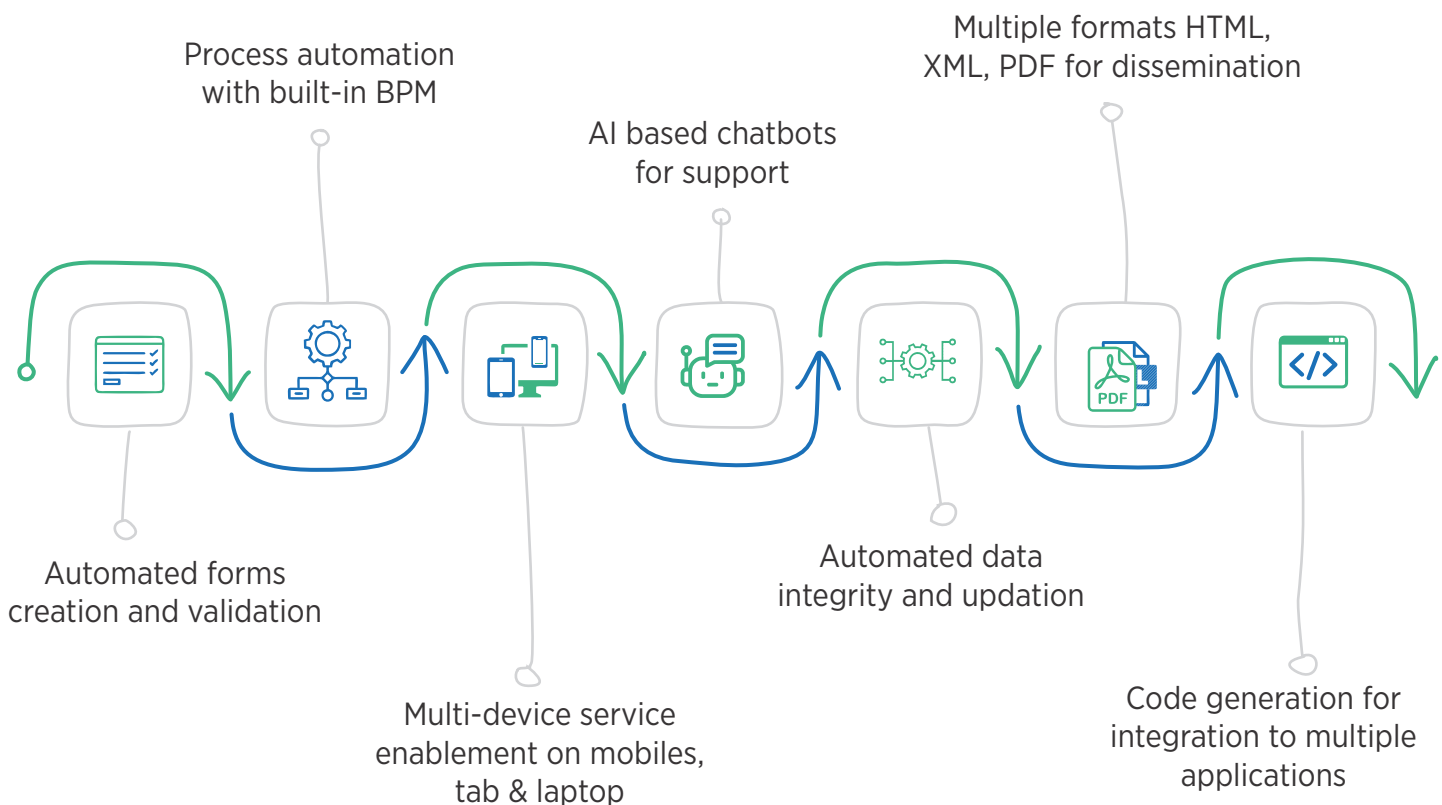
Process automation with built-in BPM

AI based chatbots for support

Multiple formats HTML, XML, PDF for dissemination

PDF

Automated forms creation and validation

Multi-device service enablement on mobiles, tab & laptop

Automated data integrity and updation

Code generation for integration to multiple applications